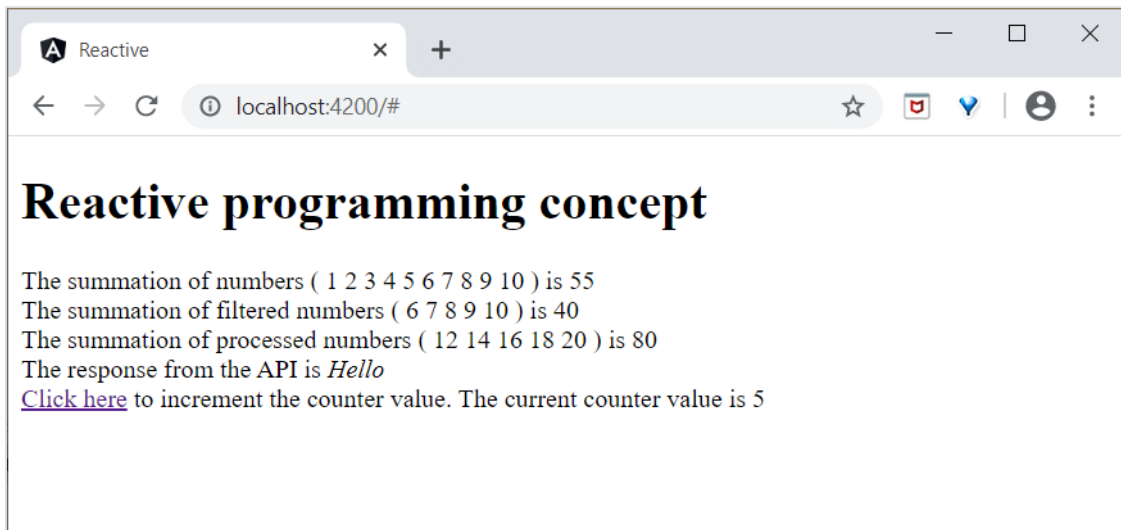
Reactive

localhost:4200/#

Reactive programming concept

The summation of numbers ( 1 2 3 4 5 6 7 8 9 10 ) is 55
The summation of filtered numbers ( 6 7 8 9 10 ) is 40
The summation of processed numbers ( 12 14 16 18 20 ) is 80
The response from the API is *Hello*
Click here to increment the counter value. The current counter value is 5